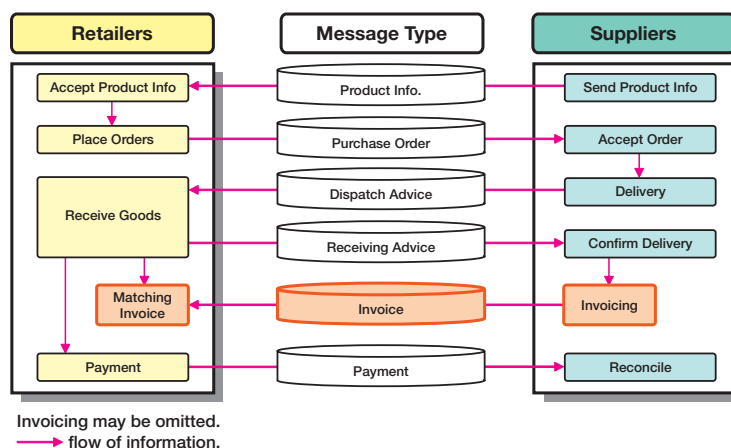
Retailers

Message Type

Suppliers

Accept Product Info

Product Info.

Send Product Info

Place Orders

Purchase Order

Accept Order

Receive Goods

Dispatch Advice

Delivery

Receiving Advice

Confirm Delivery

Matching Invoice

Invoice

Invoicing

Payment

Payment

Reconcile

Invoicing may be omitted.

flow of information.